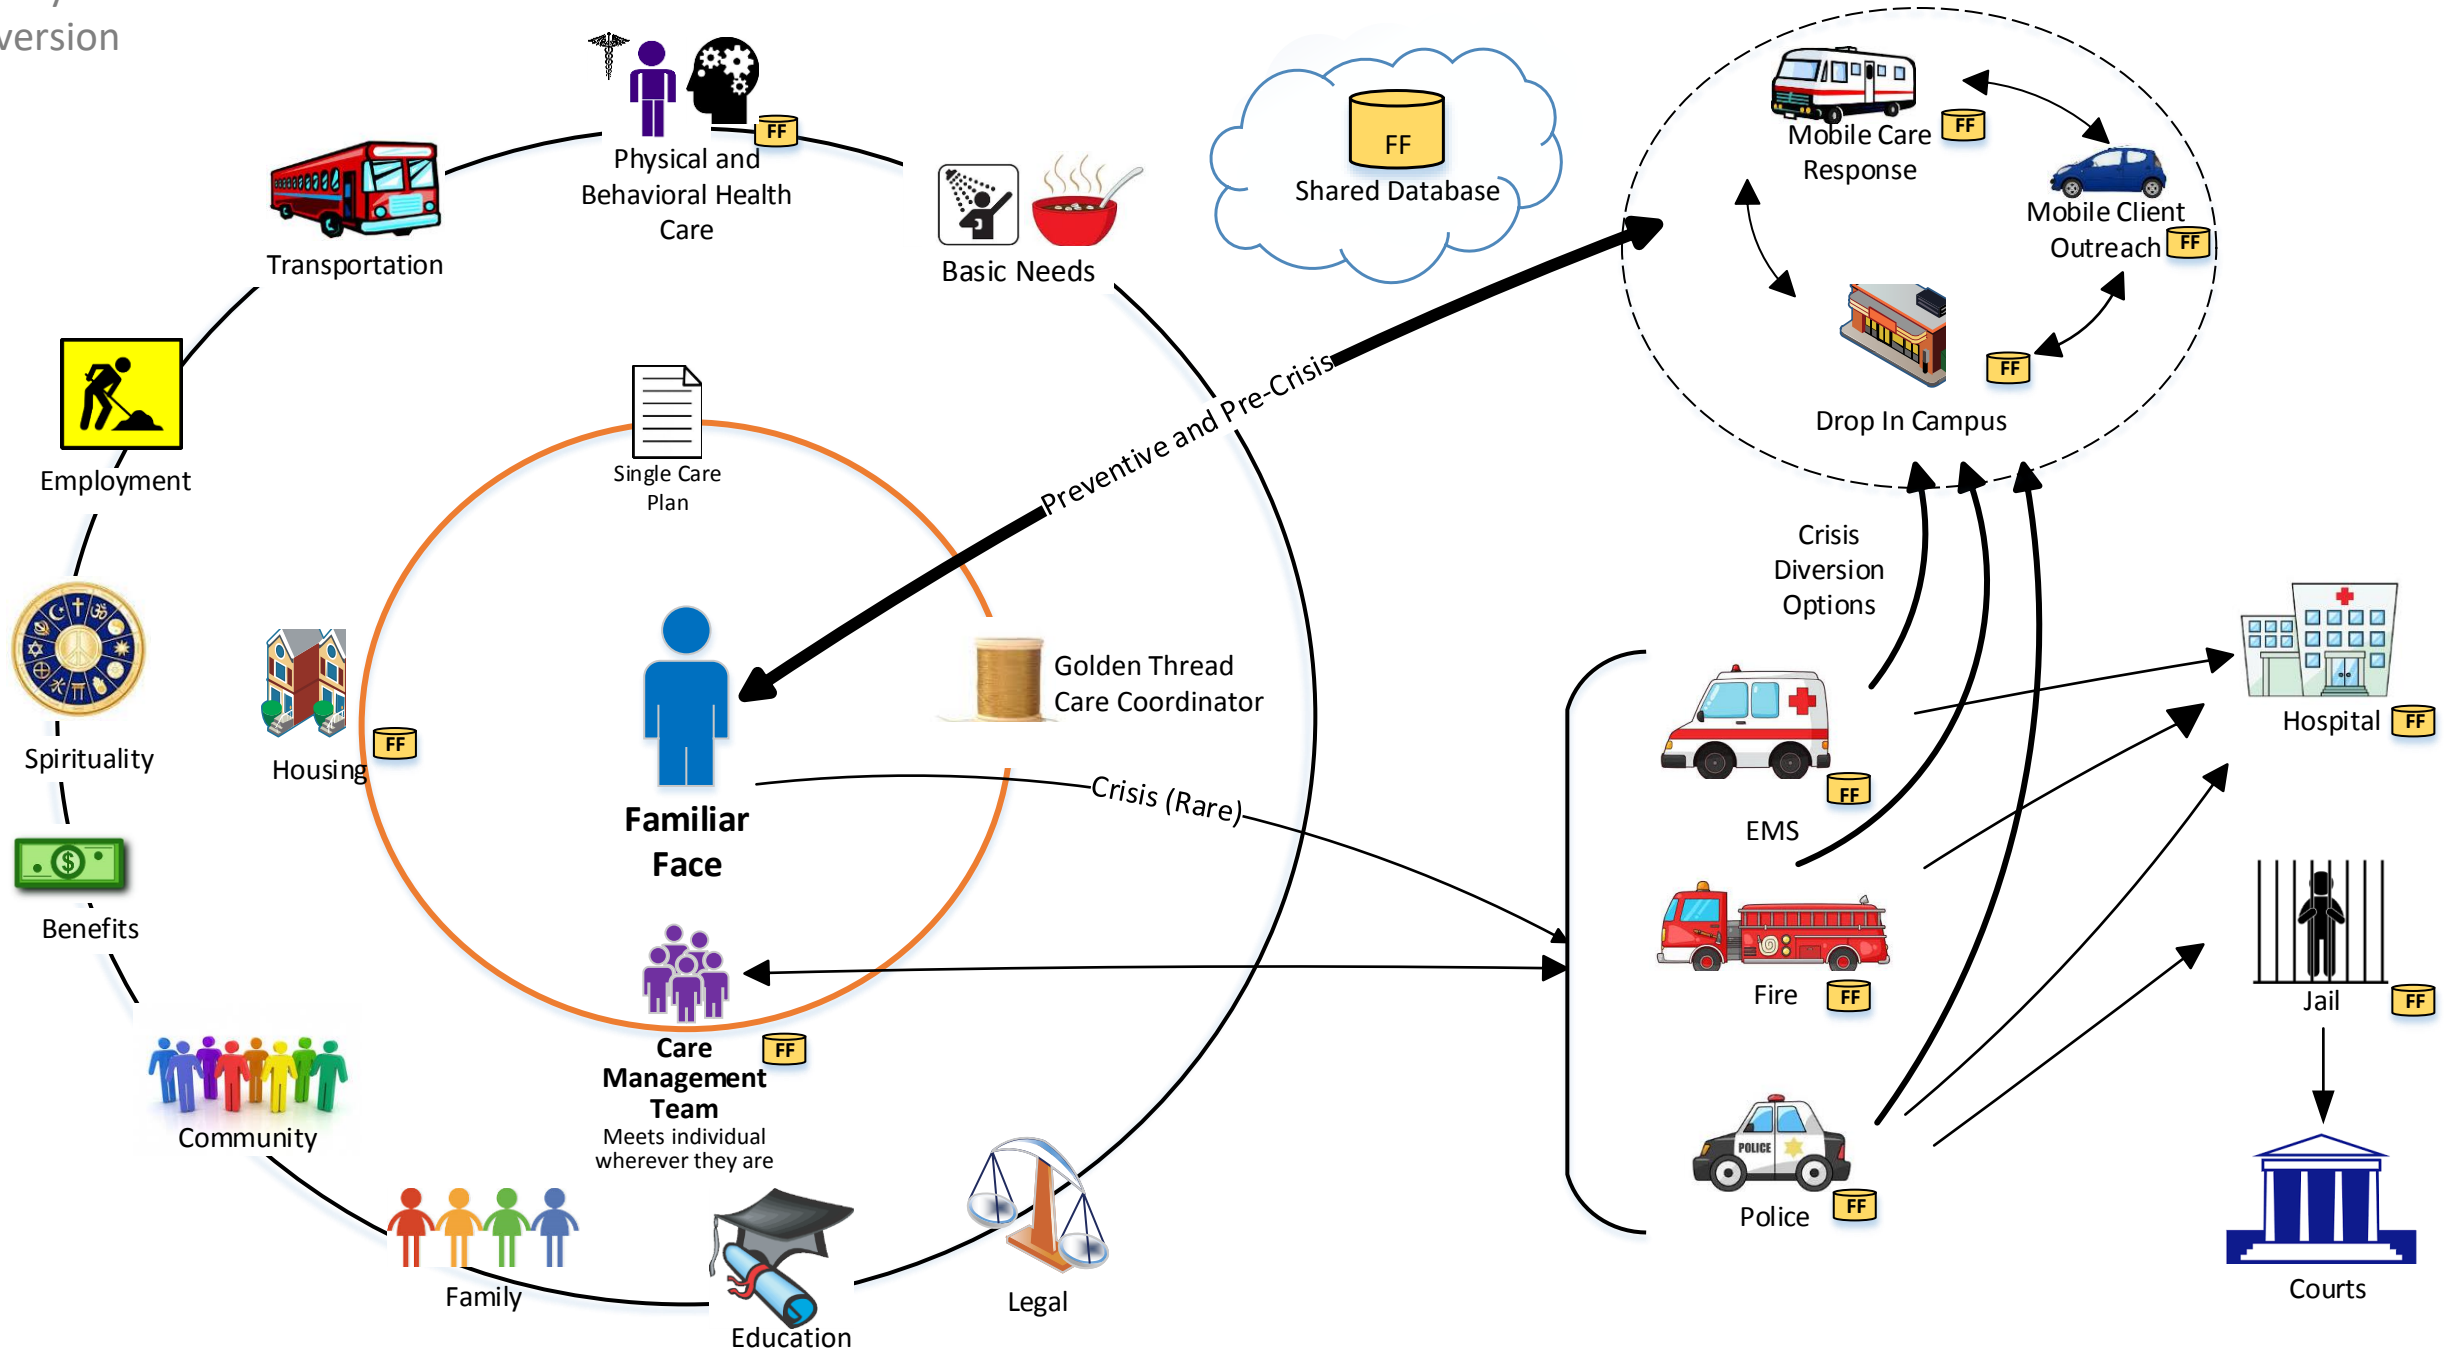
version

FF
Physical and Behavioral Health Care

Transportation

Basic Needs

FF
Shared Database

Mobile Care Response FF

Mobile Client Outreach FF

FF
Drop In Campus

Employment

Single Care Plan

Preventive and Pre-Crisis

Crisis Diversion Options

Spirituality

Housing FF

Familiar Face

Golden Thread Care Coordinator

Crisis (Rare)

FF
EMS

Hospital FF

Benefits

Fire FF

Jail FF

Community

Care Management Team FF
Meets individual wherever they are

POLICE
Police FF

Family

Education

Legal

Courts